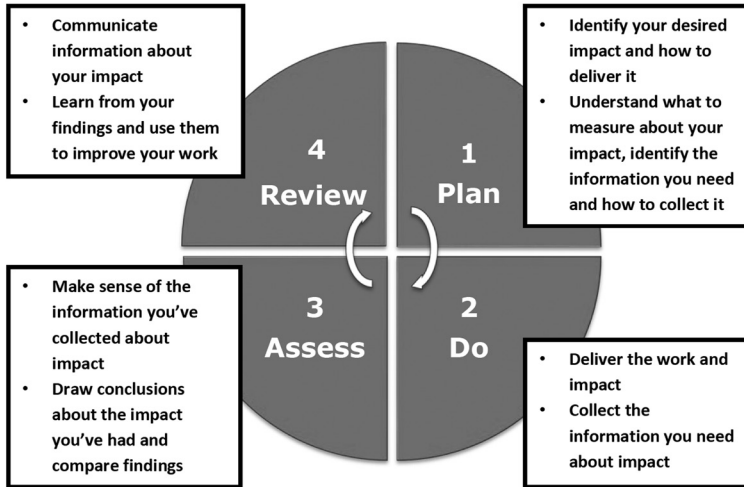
- Communicate information about your impact
- Learn from your findings and use them to improve your work

- Identify your desired impact and how to deliver it
- Understand what to measure about your impact, identify the information you need and how to collect it

4
Review

1
Plan

3
Assess

2
Do

- Make sense of the information you've collected about impact
- Draw conclusions about the impact you've had and compare findings

- Deliver the work and impact
- Collect the information you need about impact